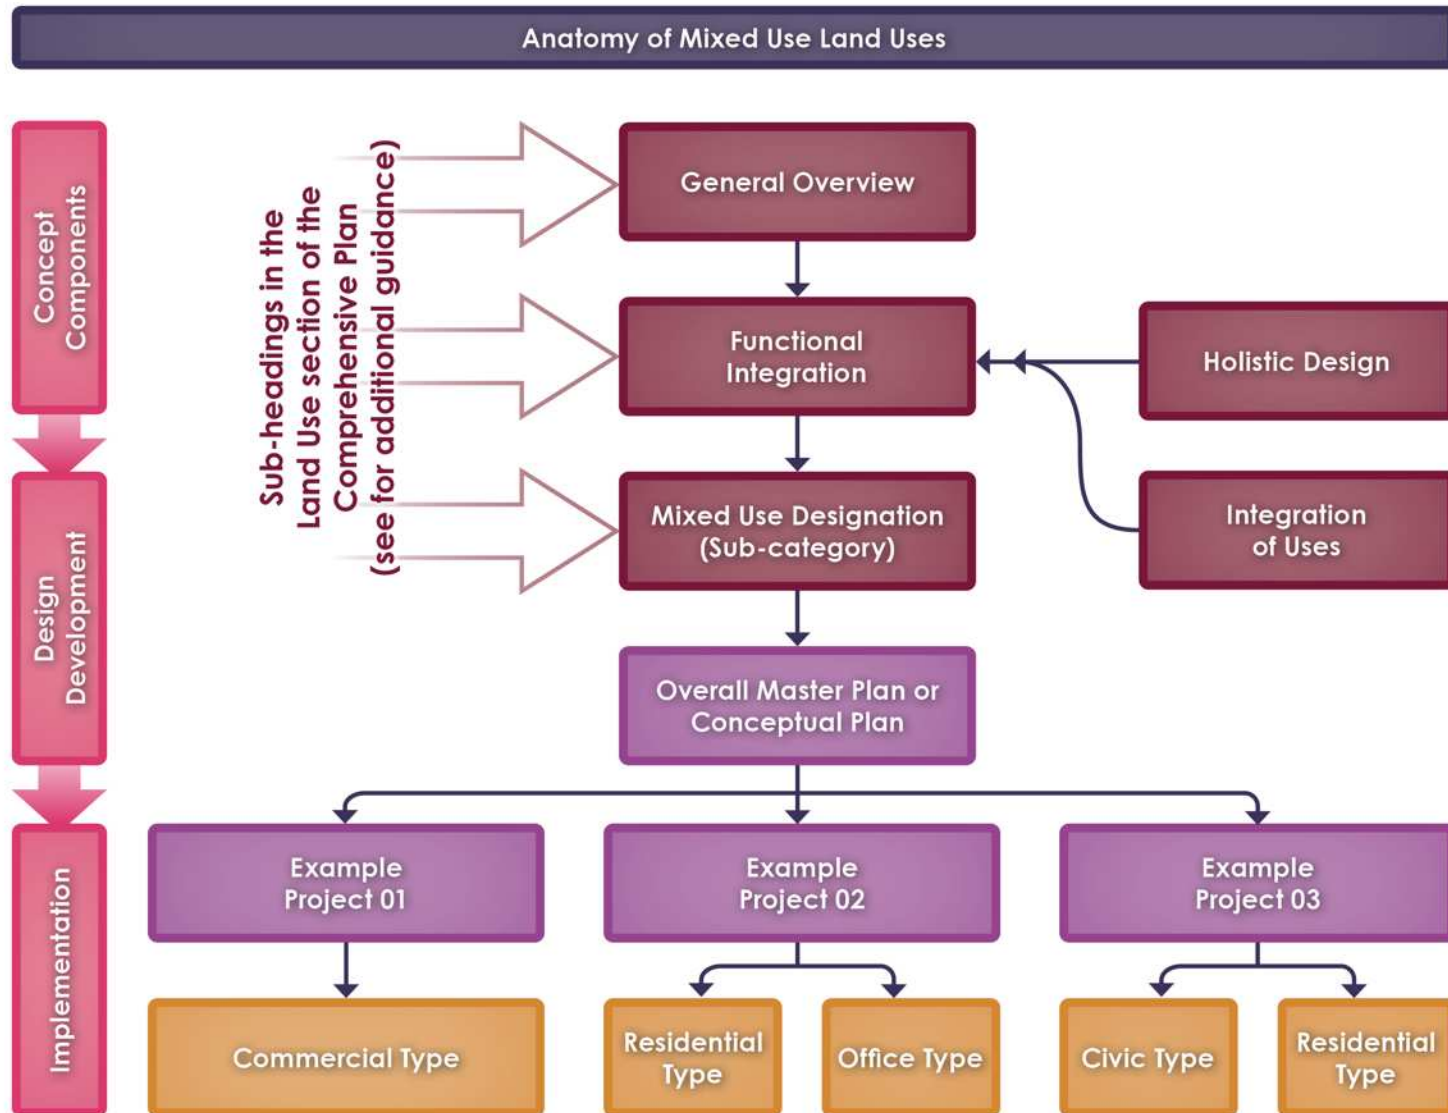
Anatomy of Mixed Use Land Uses

Concept Components

Design Development

Implementation

Sub-headings in the Land Use section of the Comprehensive Plan (see for additional guidance)

General Overview

Functional Integration

Holistic Design

Mixed Use Designation (Sub-category)

Integration of Uses

Overall Master Plan or Conceptual Plan

Example Project 01

Example Project 02

Example Project 03

Commercial Type

Residential Type

Office Type

Civic Type

Residential Type